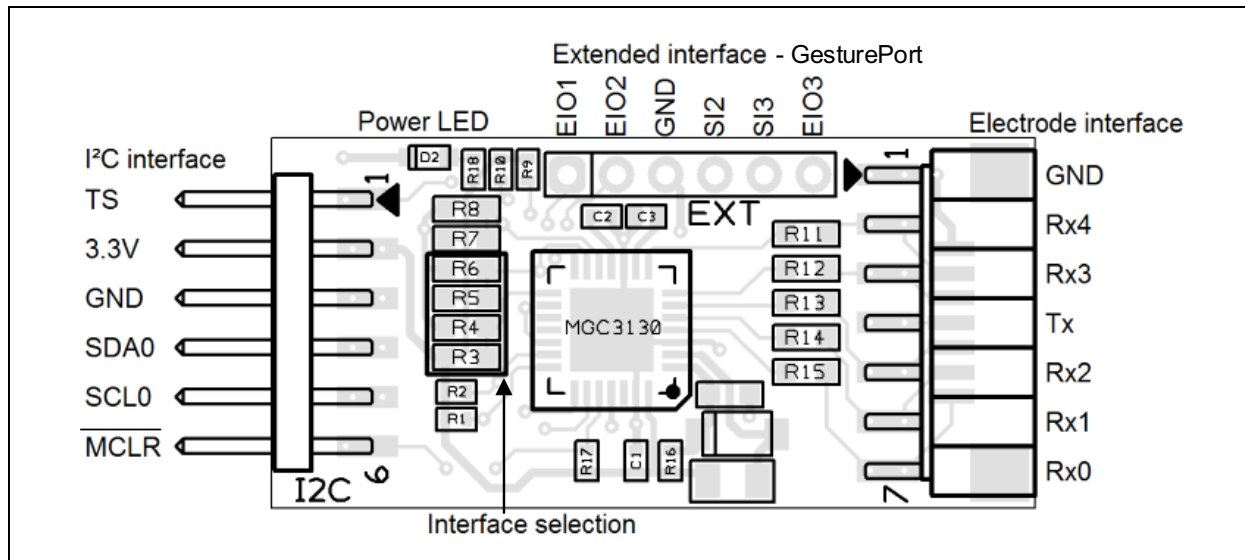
Extended interface - GesturePort

EIO1 EIO2 GND SI2 SI3 EIO3

Power LED

Electrode interface

I²C interface

TS

3.3V

GND

SDA0

SCL0

$\overline{\text{MCLR}}$

D2 R18 R10 R9

1

1

EXT

C2 C3

R8

R7

R6

R5

R4

R3

R2

R1

MGC3130

R11

R12

R13

R14

R15

R17 C1 R16

GND

Rx4

Rx3

Tx

Rx2

Rx1

Rx0

I2C

6

7

Interface selection